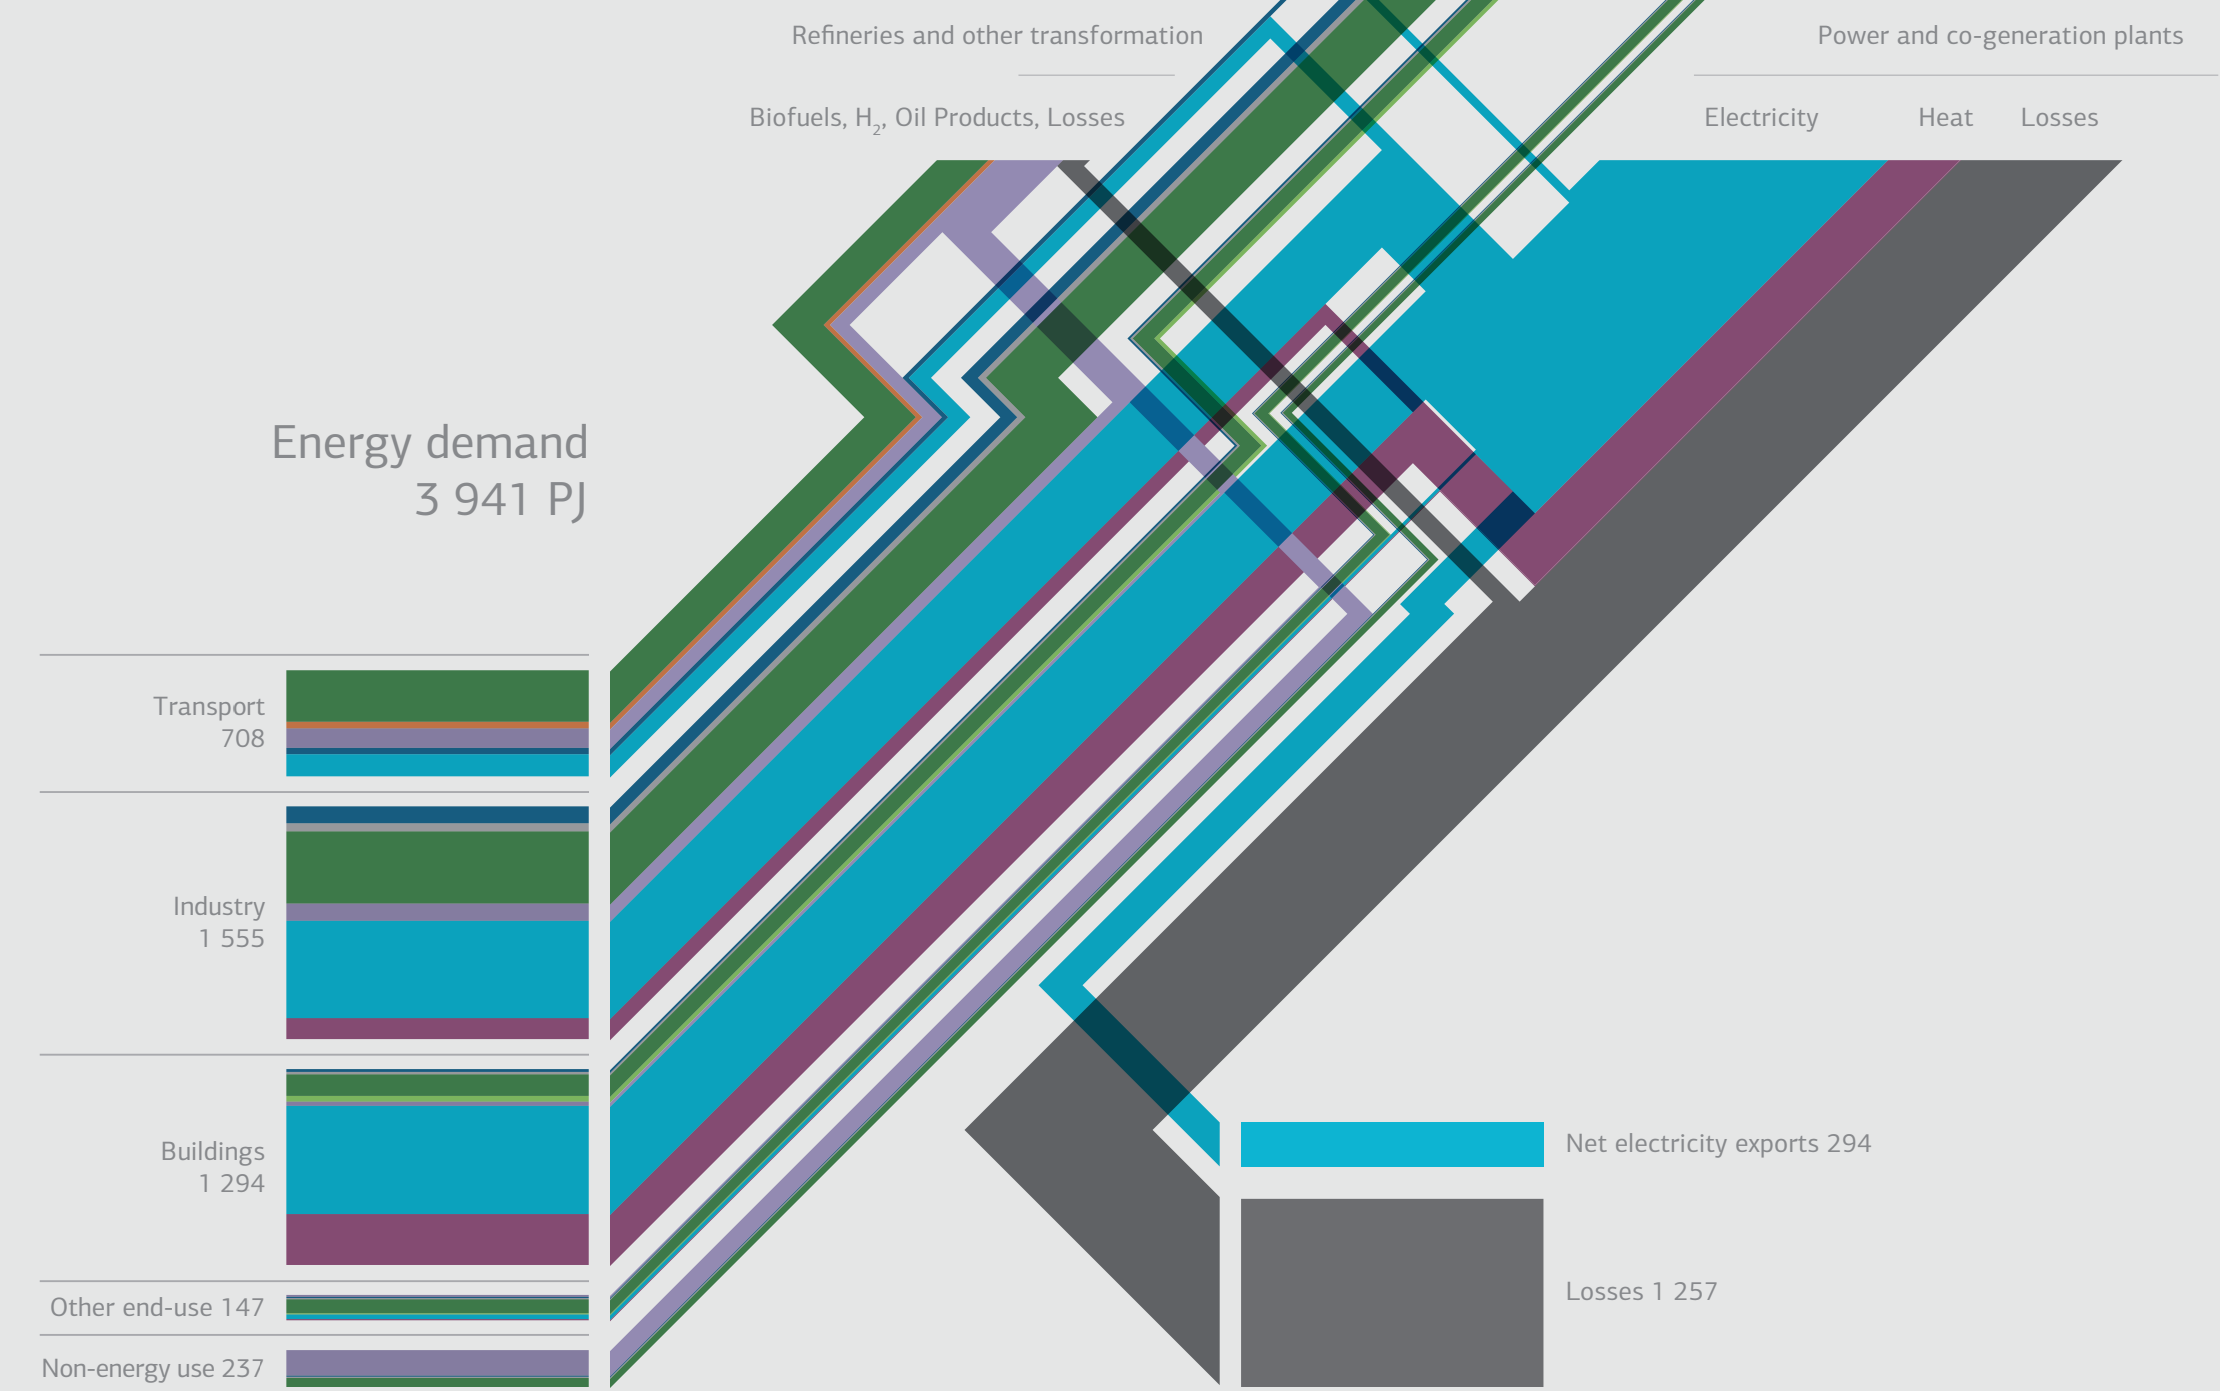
Refineries and other transformation

Biofuels, $H_2$, Oil Products, Losses

Power and co-generation plants

Electricity Heat Losses

Energy demand
3 941 PJ

Transport
708

Industry
1 555

Buildings
1 294

Other end-use 147

Non-energy use 237

Net electricity exports 294

Losses 1 257